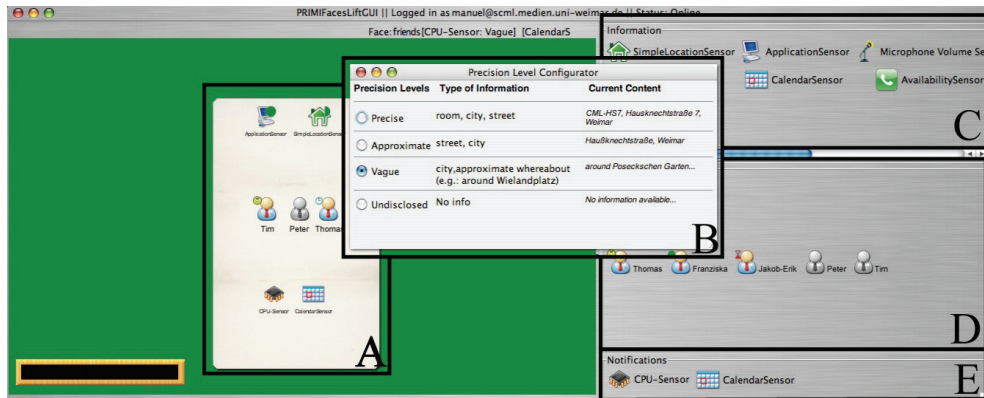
PRIMIFacesLiftGUI || Logged in as manuel@scml.medien.uni-weimar.de || Status: Online

Face: friends[CPU-Sensor: Vague] [CalendarS

ApplicationSensor SimpleLocationSensor

Tim Peter Thomas

CPU-Sensor CalendarSensor

A

Precision Level Configurator

| Precision Levels | Type of Information | Current Content |
|---|---|---|
| Precise | room, city, street | CML-HS7, Hausknechtstraße 7, Weimar |
| Approximate | street, city | Haußknechtstraße, Weimar |
| Vague | city,approximate whereabout (e.g.: around Wielandplatz) | around Poseckschen Garten... |
| Undisclosed | No info | No information available... |

B

Information

SimpleLocationSensor ApplicationSensor Microphone Volume Se

CalendarSensor AvailabilitySensor

C

Thomas Franziska Jakob-Erik Peter Tim

D

Notifications

CPU-Sensor CalendarSensor

E